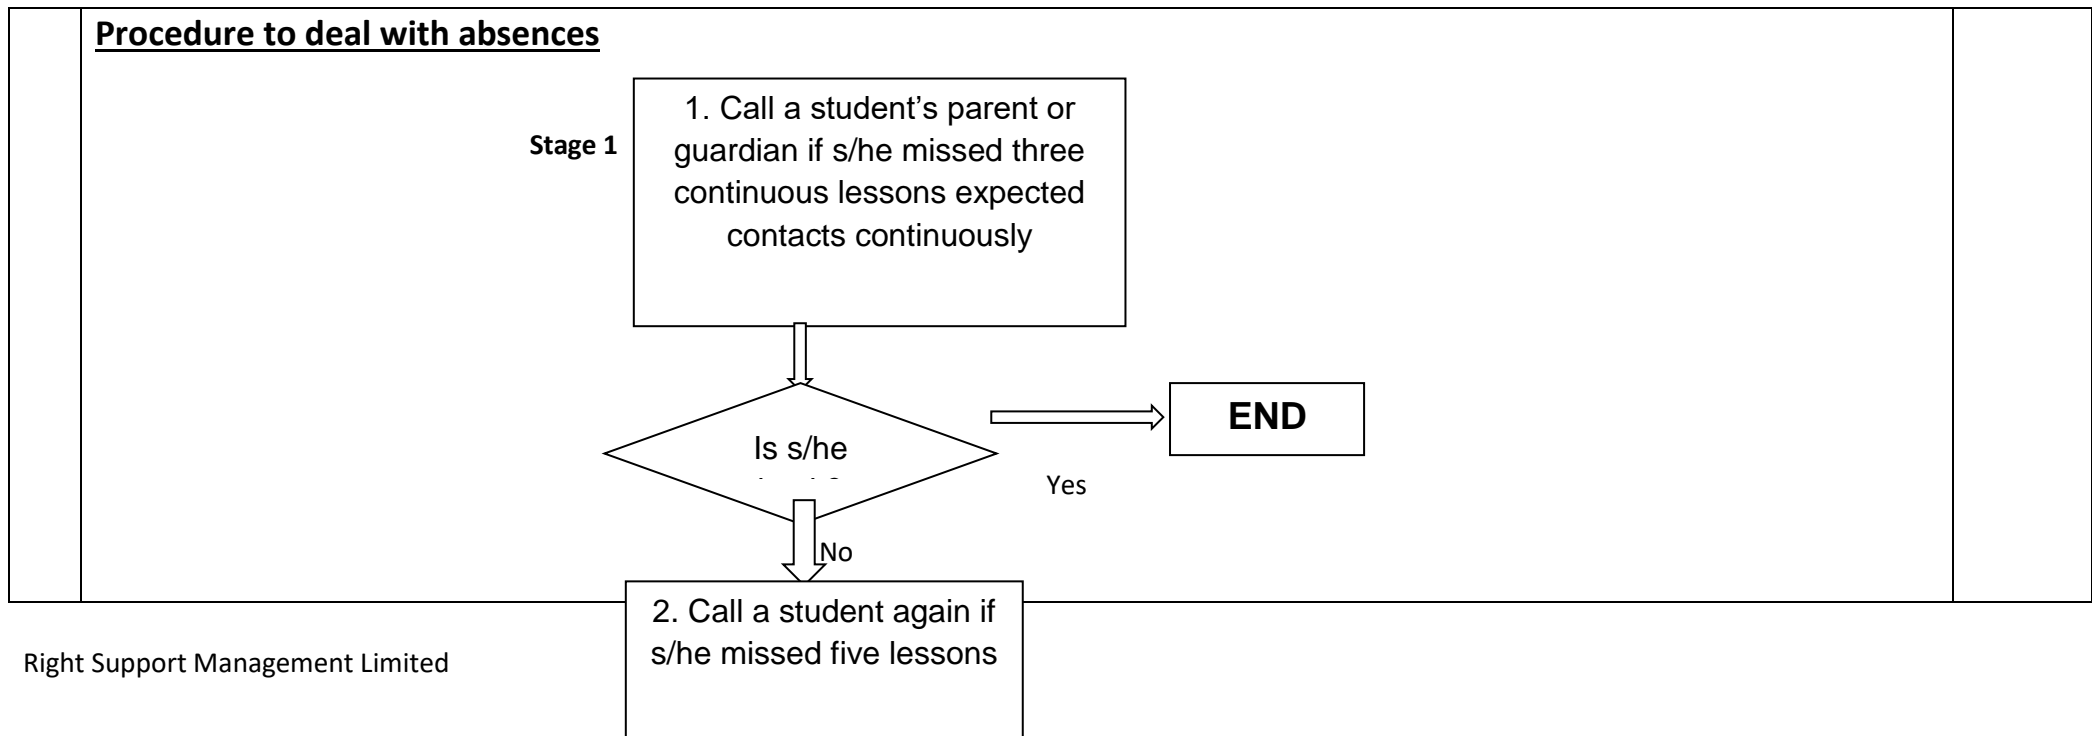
**Procedure to deal with absences**

Stage 1

1. Call a student's parent or guardian if s/he missed three continuous lessons expected contacts continuously

Is s/he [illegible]

Yes

END

No

2. Call a student again if s/he missed five lessons

Right Support Management Limited